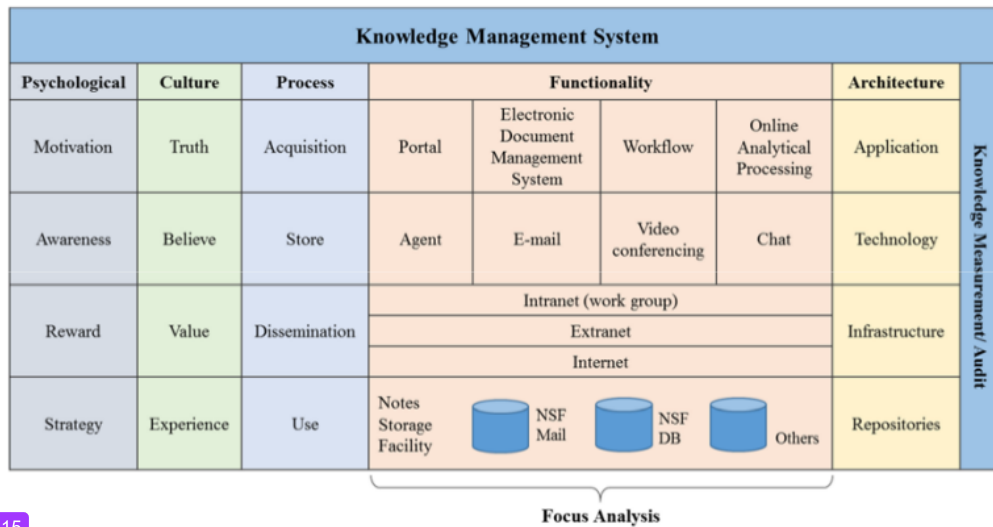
Knowledge Management System

| Psychological | Culture | Process | Functionality | | | | Architecture |
|---|---|---|---|---|---|---|---|
| Motivation | Truth | Acquisition | Portal | Electronic Document Management System | Workflow | Online Analytical Processing | Application |
| Awareness | Believe | Store | Agent | E-mail | Video conferencing | Chat | Technology |
| Reward | Value | Dissemination | Intranet (work group) | | | | Infrastructure |
| | | | Extranet | | | | |
| | | | Internet | | | | |
| Strategy | Experience | Use | Notes Storage Facility | NSF Mail | NSF DB | Others | Repositories |

Knowledge Measurement/ Audit

Focus Analysis

15